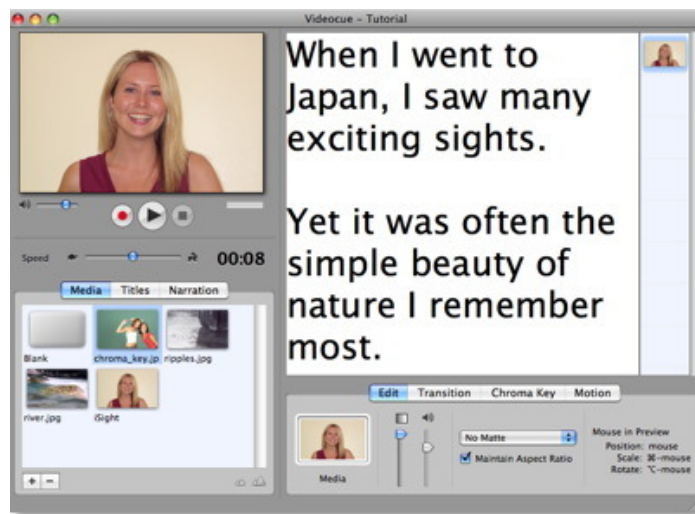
Videocue - Tutorial

When I went to Japan, I saw many exciting sights.

Yet it was often the simple beauty of nature I remember most.

Speed

00:08

Media Titles Narration

Blank

chroma_key.jp

ripples.jpg

river.jpg

iSight

+ −

Edit Transition Chroma Key Motion

Media

No Matte

Maintain Aspect Ratio

Mouse in Preview
Position: mouse
Scale: ⌘-mouse
Rotate: ⌥-mouse